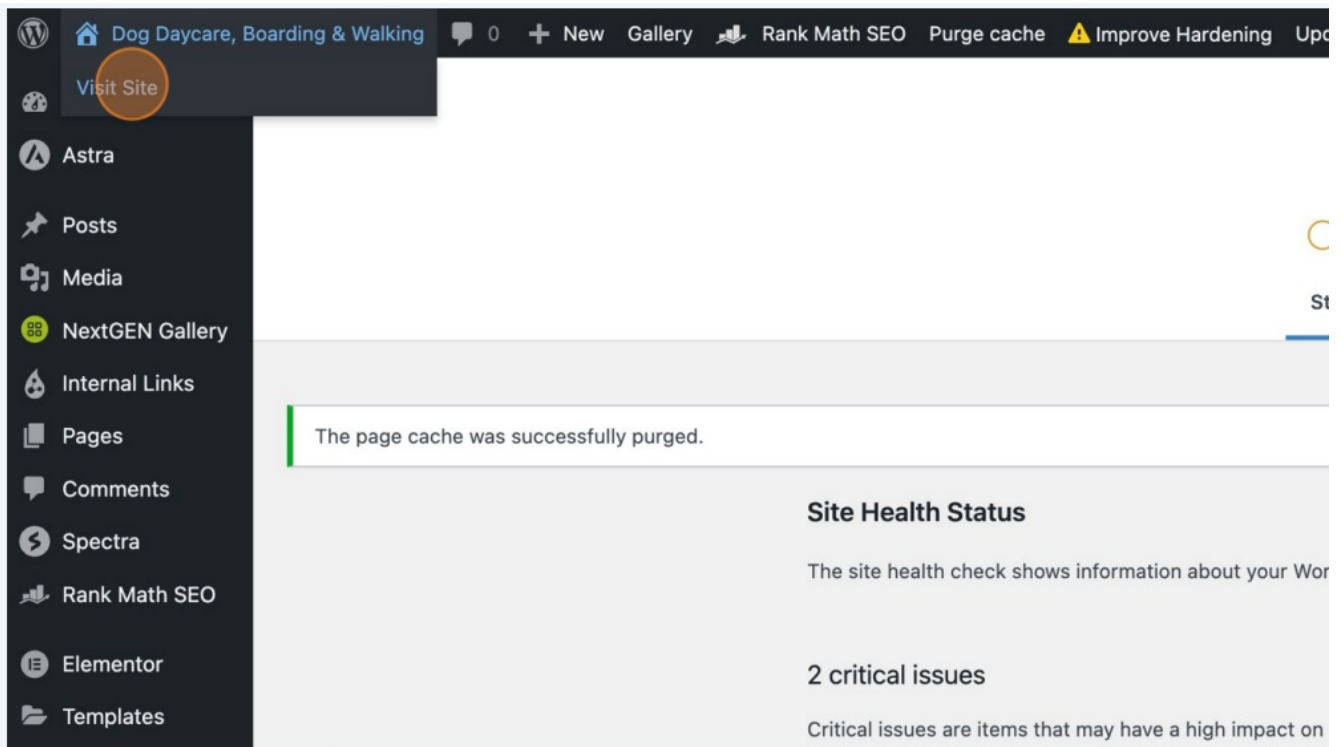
Dog Daycare, Boarding & Walking 0 New Gallery Rank Math SEO Purge cache Improve Hardening Upd

Visit Site

Astra

Posts

Media

NextGEN Gallery

Internal Links

Pages

Comments

Spectra

Rank Math SEO

Elementor

Templates

St

The page cache was successfully purged.

Site Health Status

The site health check shows information about your Wor

2 critical issues

Critical issues are items that may have a high impact on